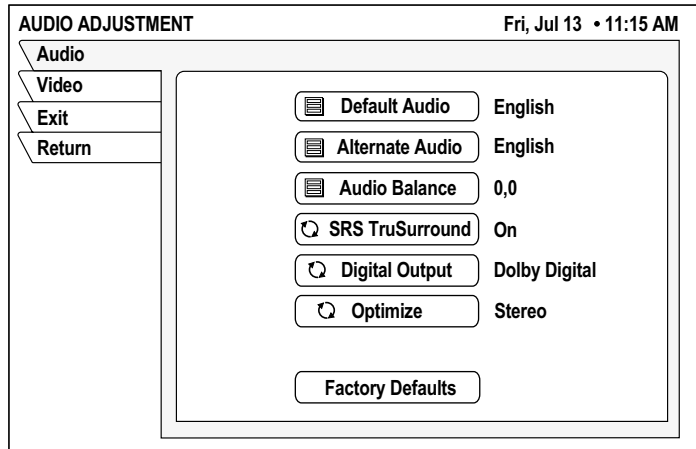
AUDIO ADJUSTMENT

Fri, Jul 13 • 11:15 AM

Audio
Video
Exit
Return

| | |
|---|---|
| Default Audio | English |
| Alternate Audio | English |
| Audio Balance | 0,0 |
| SRS TruSurround | On |
| Digital Output | Dolby Digital |
| Optimize | Stereo |

Factory Defaults